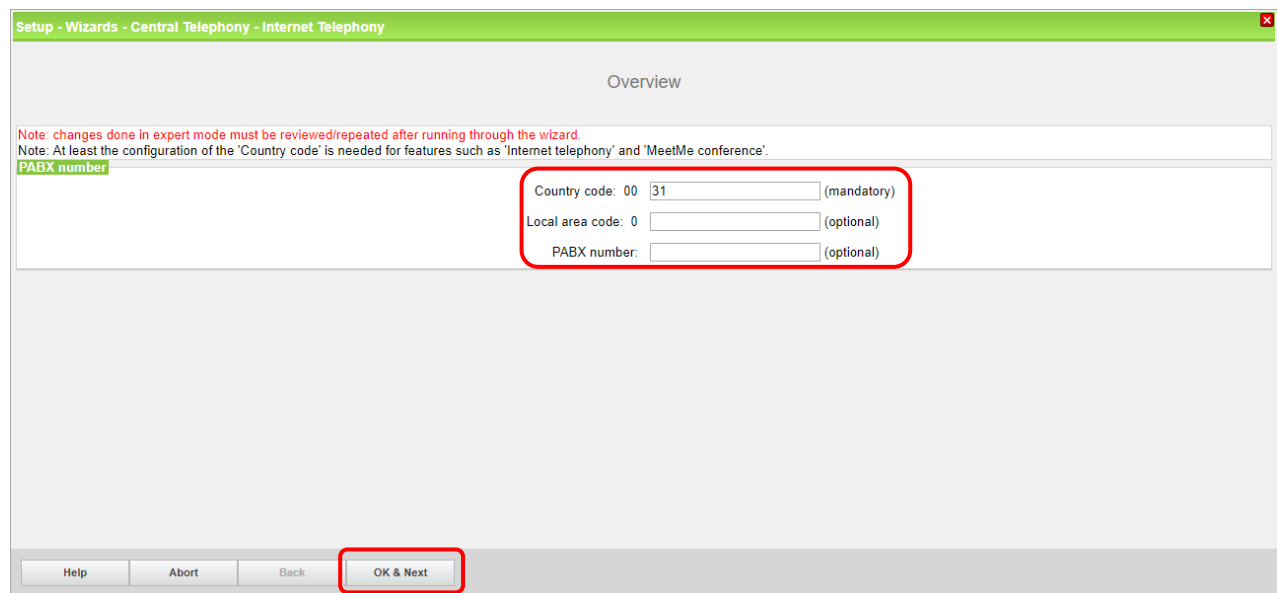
Setup - Wizards - Central Telephony - Internet Telephony

Overview

Note: changes done in expert mode must be reviewed/repeated after running through the wizard.
Note: At least the configuration of the 'Country code' is needed for features such as 'Internet telephony' and 'MeetMe conference'.

PABX number

Country code: 00 31 (mandatory)

Local area code: 0 (optional)

PABX number: (optional)

Help Abort Back OK & Next